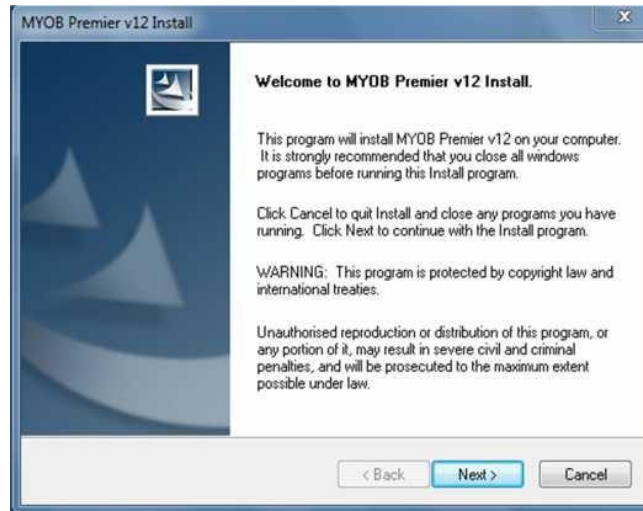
MYOB Premier v12 Install

Welcome to MYOB Premier v12 Install.

This program will install MYOB Premier v12 on your computer. It is strongly recommended that you close all windows programs before running this Install program.

Click Cancel to quit Install and close any programs you have running. Click Next to continue with the Install program.

WARNING: This program is protected by copyright law and international treaties.

Unauthorised reproduction or distribution of this program, or any portion of it, may result in severe civil and criminal penalties, and will be prosecuted to the maximum extent possible under law.

< Back
Next >
Cancel